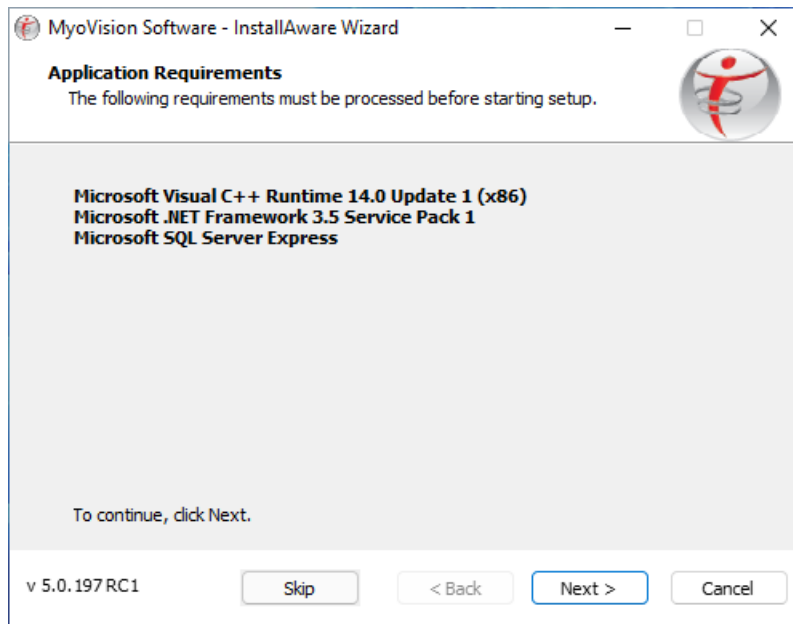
MyoVision Software - InstallAware Wizard

Application Requirements
The following requirements must be processed before starting setup.

Microsoft Visual C++ Runtime 14.0 Update 1 (x86)
Microsoft .NET Framework 3.5 Service Pack 1
Microsoft SQL Server Express

To continue, click Next.

v 5.0.197 RC1

Skip

< Back

Next >

Cancel